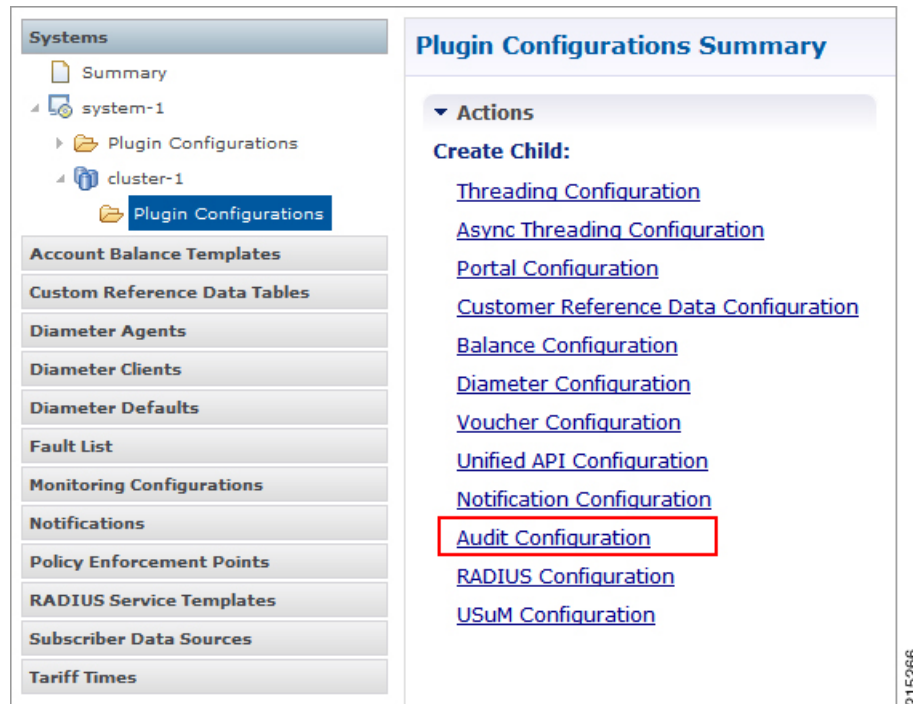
Systems
Summary
system-1
Plugin Configurations
cluster-1
Plugin Configurations
Account Balance Templates
Custom Reference Data Tables
Diameter Agents
Diameter Clients
Diameter Defaults
Fault List
Monitoring Configurations
Notifications
Policy Enforcement Points
RADIUS Service Templates
Subscriber Data Sources
Tariff Times

Plugin Configurations Summary

Actions
Create Child:
Threading Configuration
Async Threading Configuration
Portal Configuration
Customer Reference Data Configuration
Balance Configuration
Diameter Configuration
Voucher Configuration
Unified API Configuration
Notification Configuration
Audit Configuration
RADIUS Configuration
USuM Configuration

315266